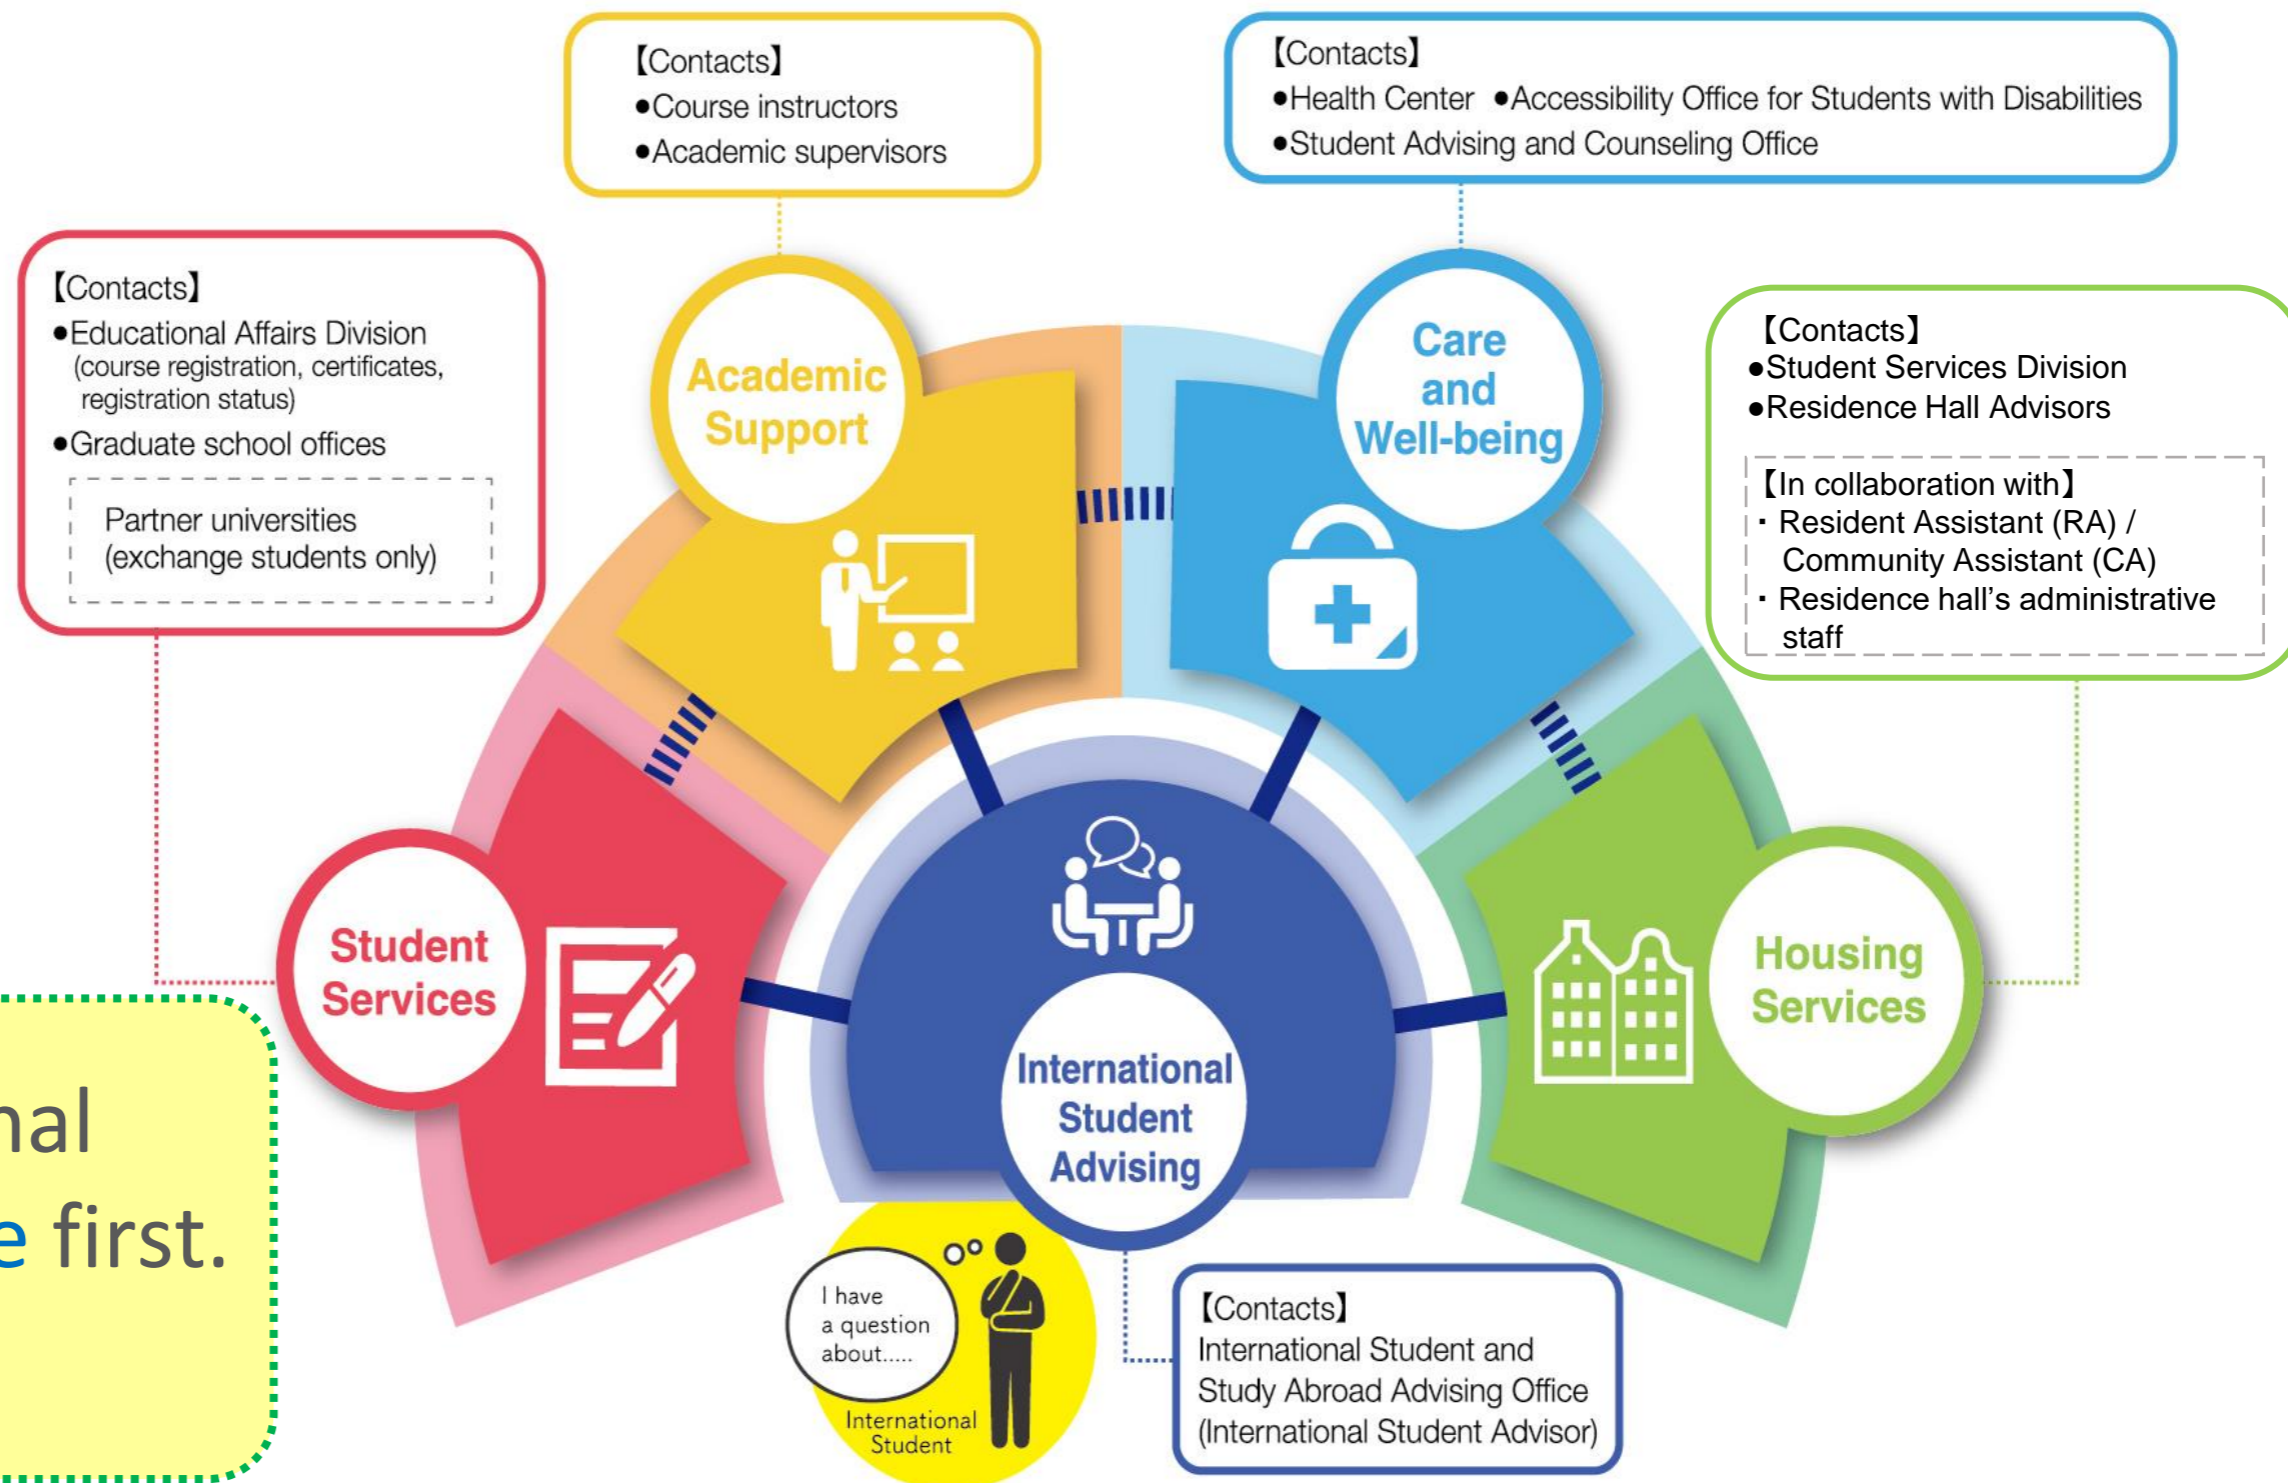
【Contacts】
●Course instructors
●Academic supervisors

【Contacts】
●Health Center ●Accessibility Office for Students with Disabilities
●Student Advising and Counseling Office

【Contacts】
●Educational Affairs Division (course registration, certificates, registration status)
●Graduate school offices

Partner universities (exchange students only)

Academic Support

Care and Well-being

【Contacts】
●Student Services Division
●Residence Hall Advisors

【In collaboration with】
・Resident Assistant (RA) / Community Assistant (CA)
・Residence hall's administrative staff

Student Services

International Student Advising

Housing Services

nal
e first.

I have a question about.....

International Student

【Contacts】
International Student and Study Abroad Advising Office (International Student Advisor)